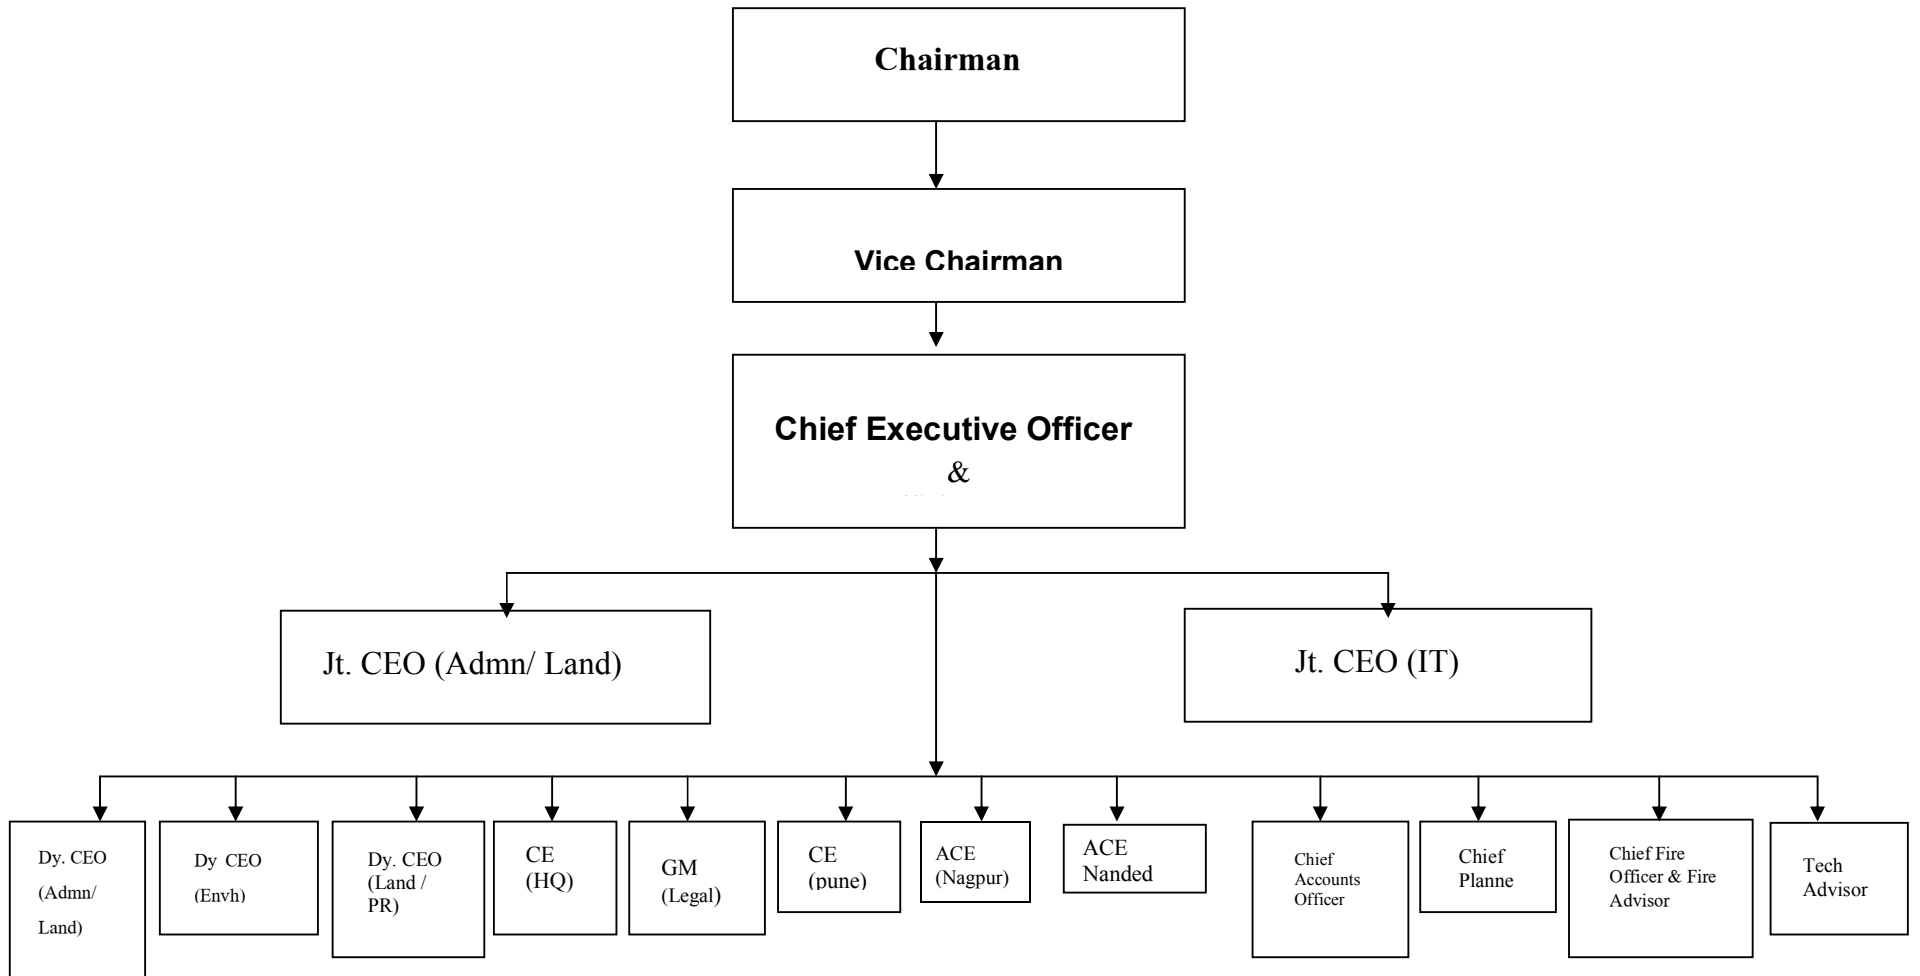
Chairman

Vice Chairman

Chief Executive Officer
&

Jt. CEO (Admn/ Land)

Jt. CEO (IT)

Dy. CEO (Admn/ Land)

Dy CEO (Envh)

Dy. CEO (Land / PR)

CE (HQ)

GM (Legal)

CE (pune)

ACE (Nagpur)

ACE Nanded

Chief Accounts Officer

Chief Planne

Chief Fire Officer & Fire Advisor

Tech Advisor